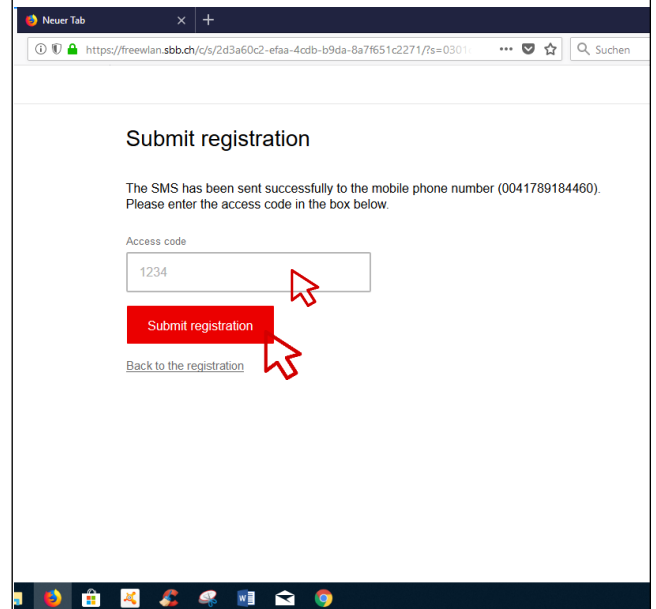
Neuer Tab × +

https://freewlan.sbb.ch/c/s/2d3a60c2-efaa-4cdb-b9da-8a7f651c2271/?s=0301

Suchen

Submit registration

The SMS has been sent successfully to the mobile phone number (0041789184460). Please enter the access code in the box below.

Access code

1234

Submit registration

Back to the registration